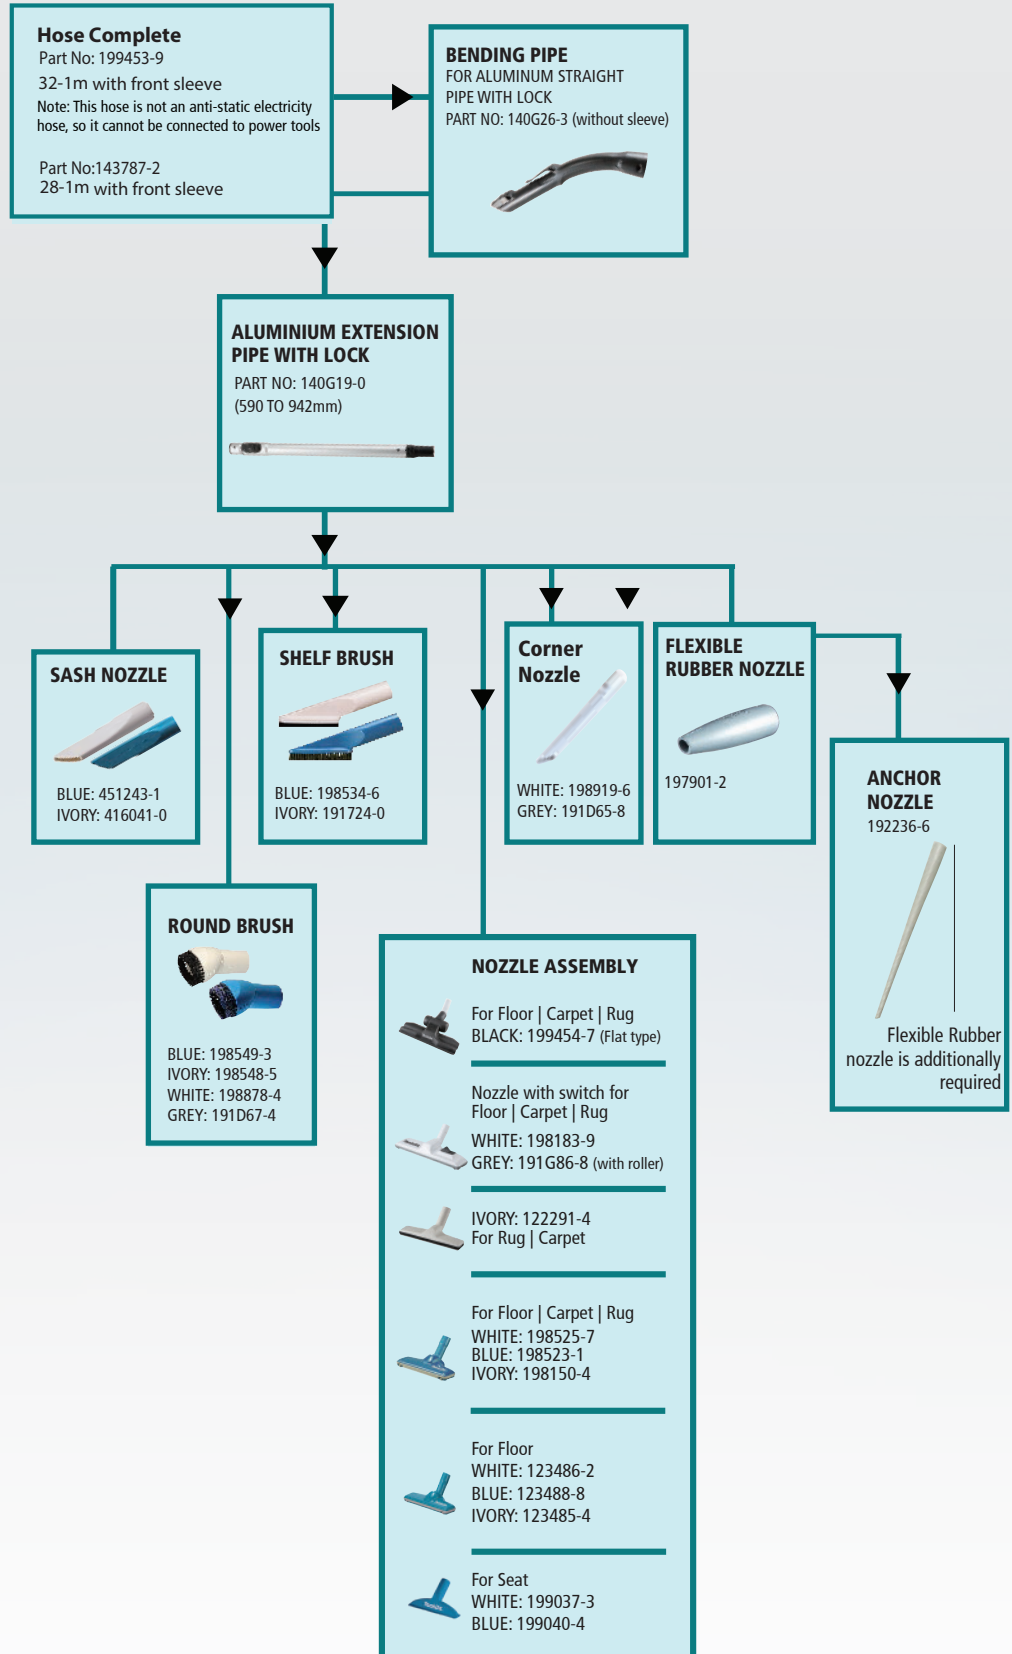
Hose Complete
Part No: 199453-9
32-1m with front sleeve
Note: This hose is not an anti-static electricity hose, so it cannot be connected to power tools

Part No:143787-2
28-1m with front sleeve

BENDING PIPE
FOR ALUMINUM STRAIGHT PIPE WITH LOCK
PART NO: 140G26-3 (without sleeve)

ALUMINIUM EXTENSION PIPE WITH LOCK
PART NO: 140G19-0
(590 TO 942mm)

SASH NOZZLE
BLUE: 451243-1
IVORY: 416041-0

SHELF BRUSH
BLUE: 198534-6
IVORY: 191724-0

Corner Nozzle
WHITE: 198919-6
GREY: 191D65-8

FLEXIBLE RUBBER NOZZLE
197901-2

ANCHOR NOZZLE
192236-6

Flexible Rubber nozzle is additionally required

ROUND BRUSH
BLUE: 198549-3
IVORY: 198548-5
WHITE: 198878-4
GREY: 191D67-4

NOZZLE ASSEMBLY
For Floor | Carpet | Rug
BLACK: 199454-7 (Flat type)

Nozzle with switch for Floor | Carpet | Rug
WHITE: 198183-9
GREY: 191G86-8 (with roller)

IVORY: 122291-4
For Rug | Carpet

For Floor | Carpet | Rug
WHITE: 198525-7
BLUE: 198523-1
IVORY: 198150-4

For Floor
WHITE: 123486-2
BLUE: 123488-8
IVORY: 123485-4

For Seat
WHITE: 199037-3
BLUE: 199040-4